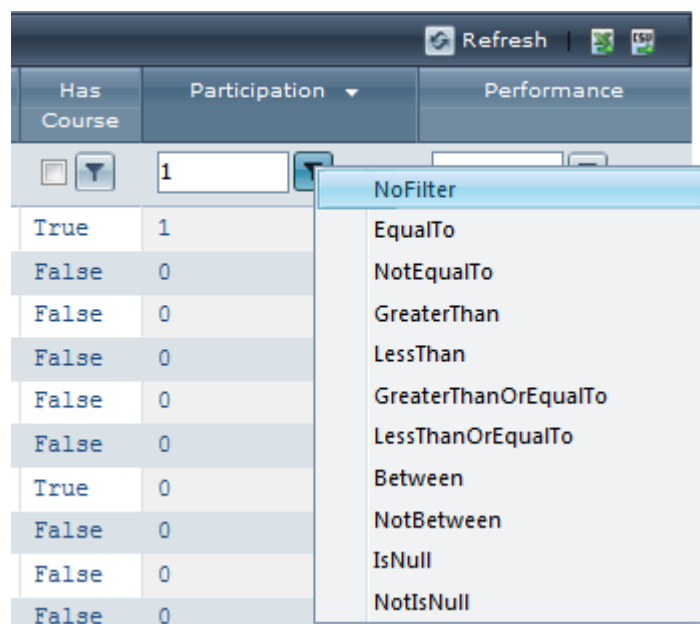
Refresh

| Has Course | Participation | Performance |
|---|---|---|
| | 1 | |
| True | 1 | |
| False | 0 | |
| False | 0 | |
| False | 0 | |
| False | 0 | |
| False | 0 | |
| True | 0 | |
| False | 0 | |
| False | 0 | |
| False | 0 | |

NoFilter
EqualTo
NotEqualTo
GreaterThan
LessThan
GreaterThanOrEqualTo
LessThanOrEqualTo
Between
NotBetween
IsNull
NotIsNull